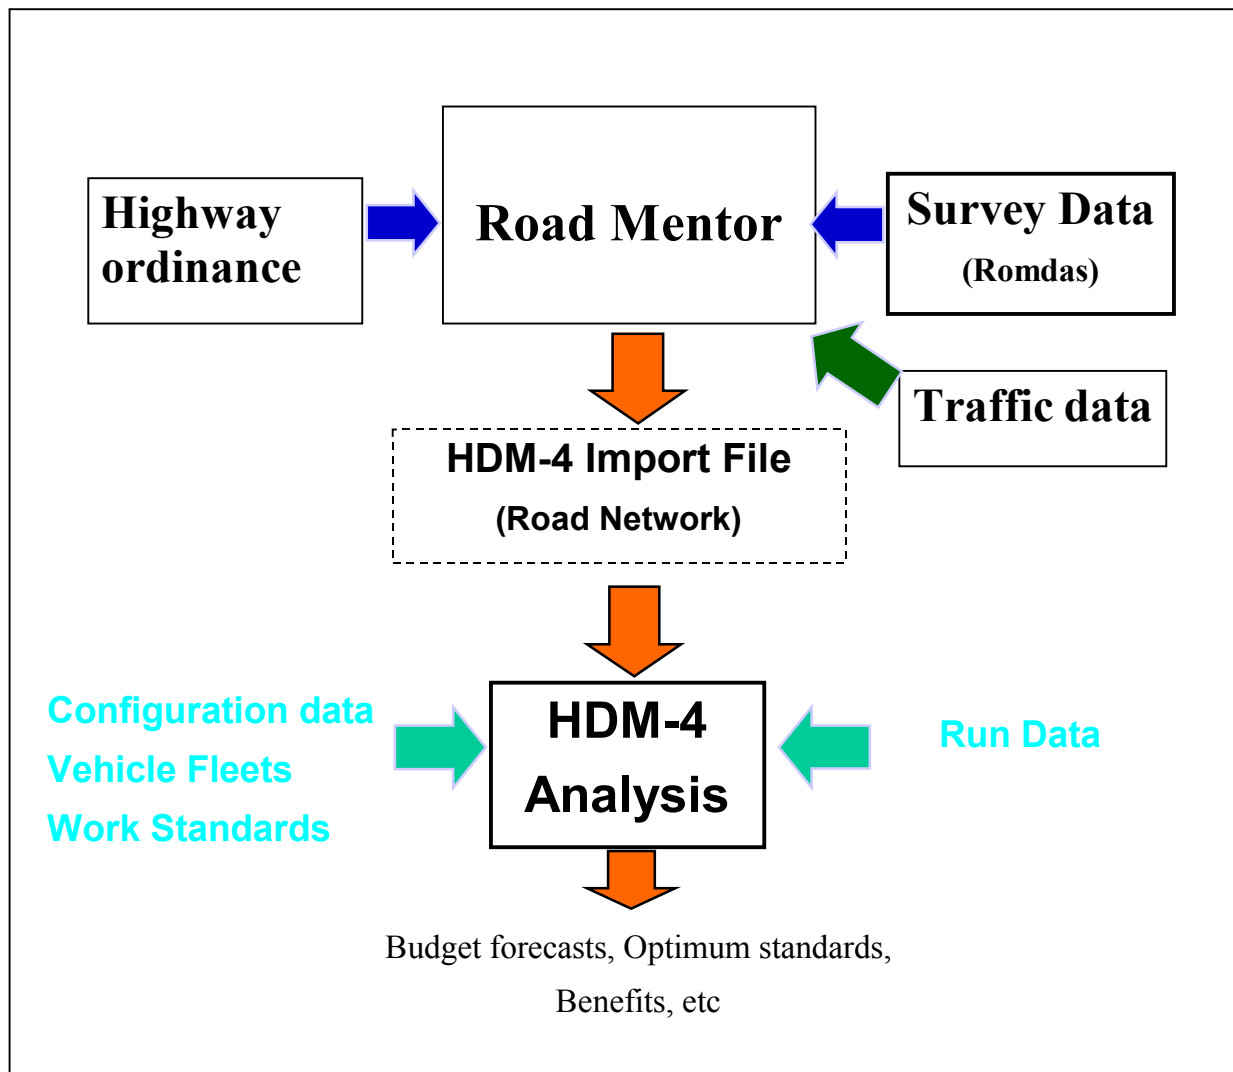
Highway ordinance

Road Mentor

Survey Data
(Romdas)

Traffic data

HDM-4 Import File
(Road Network)

Configuration data
Vehicle Fleets
Work Standards

HDM-4
Analysis

Run Data

Budget forecasts, Optimum standards, Benefits, etc